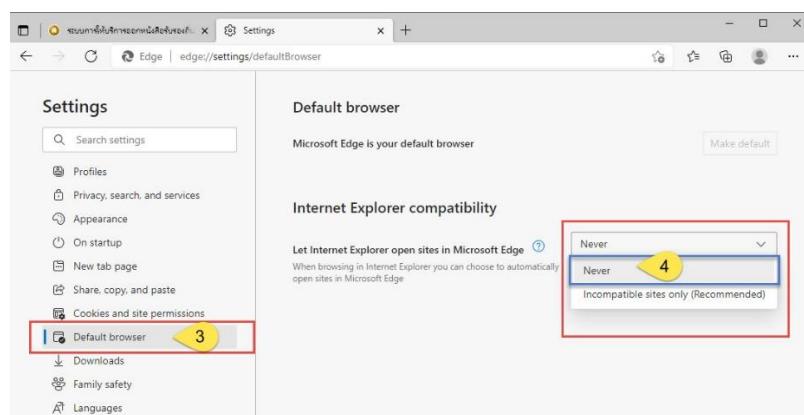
ระบบการให้บริการออกหนังสือรับรองกิ... ×
Settings ×
+
Edge | edge://settings/defaultBrowser

Settings
Search settings
Profiles
Privacy, search, and services
Appearance
On startup
New tab page
Share, copy, and paste
Cookies and site permissions
Default browser
3
Downloads
Family safety
Languages

Default browser
Microsoft Edge is your default browser
Make default

Internet Explorer compatibility
Let Internet Explorer open sites in Microsoft Edge
When browsing in Internet Explorer you can choose to automatically open sites in Microsoft Edge
Never
Never
4
Incompatible sites only (Recommended)